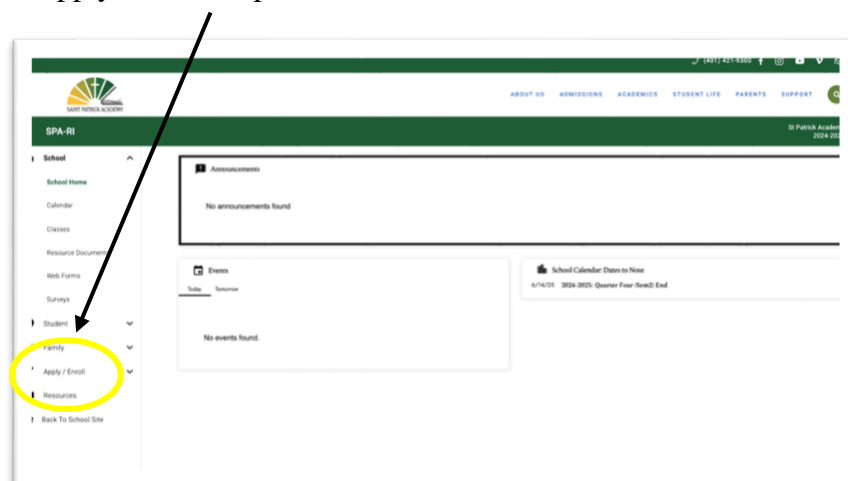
(401) 421-9300

SAINT PATRICK ACADEMY

ABOUT US ADMISSIONS ACADEMICS STUDENT LIFE PARENTS SUPPORT

SPA-RI

St Patrick Academ
2024-202

School

School Home

Calendar

Classes

Resource Document

Web Forms

Surveys

Student

Family

Apply / Enroll

Resources

Back To School Site

Announcements

No announcements found

Events

Today Tomorrow

No events found.

School Calendar: Dates to Note

6/14/25 2024-2025: Quarter Four (Sem2) End